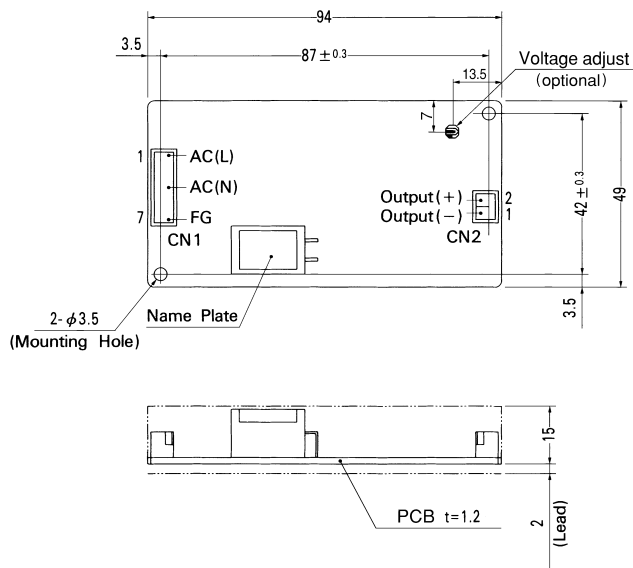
94

3.5

$87 \pm 0.3$

13.5

Voltage adjust (optional)

7

1 AC(L)

AC(N)

7 FG

CN1

Output(+) 2

Output(−) 1

CN2

$42 \pm 0.3$

49

2-$\phi$3.5
(Mounting Hole)

Name Plate

3.5

15

PCB t=1.2

2
(Lead)